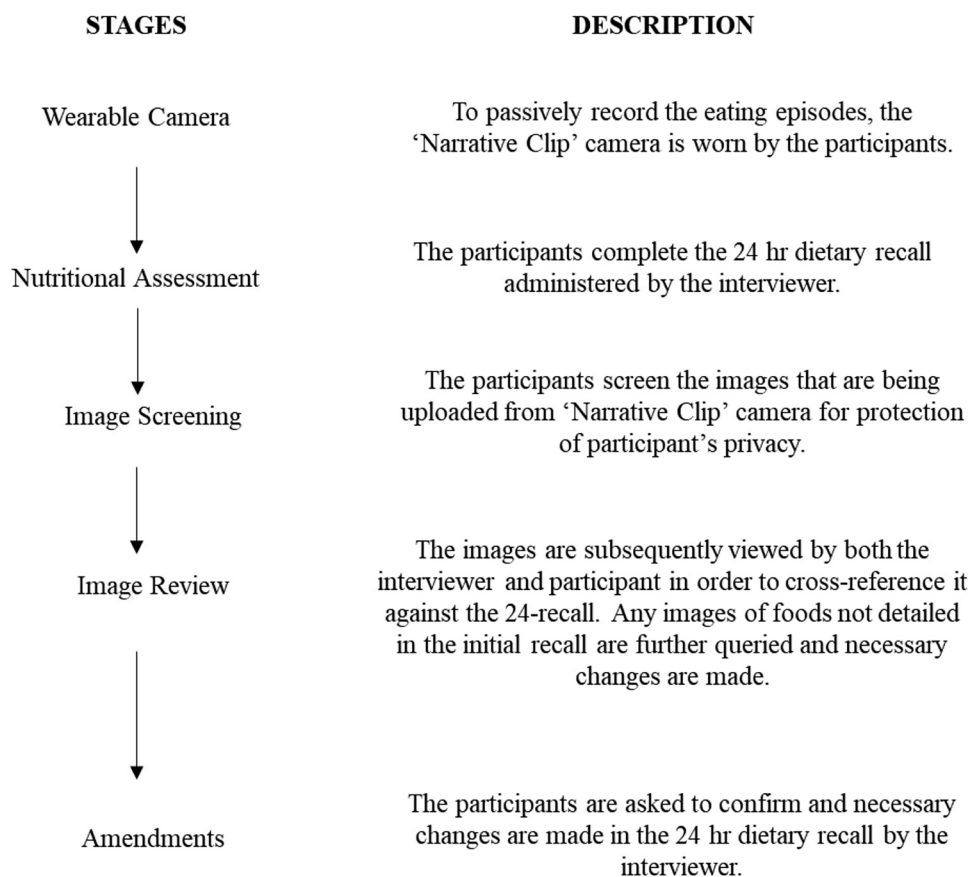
STAGES

DESCRIPTION

Wearable Camera

To passively record the eating episodes, the 'Narrative Clip' camera is worn by the participants.

Nutritional Assessment

The participants complete the 24 hr dietary recall administered by the interviewer.

Image Screening

The participants screen the images that are being uploaded from 'Narrative Clip' camera for protection of participant's privacy.

Image Review

The images are subsequently viewed by both the interviewer and participant in order to cross-reference it against the 24-recall. Any images of foods not detailed in the initial recall are further queried and necessary changes are made.

Amendments

The participants are asked to confirm and necessary changes are made in the 24 hr dietary recall by the interviewer.